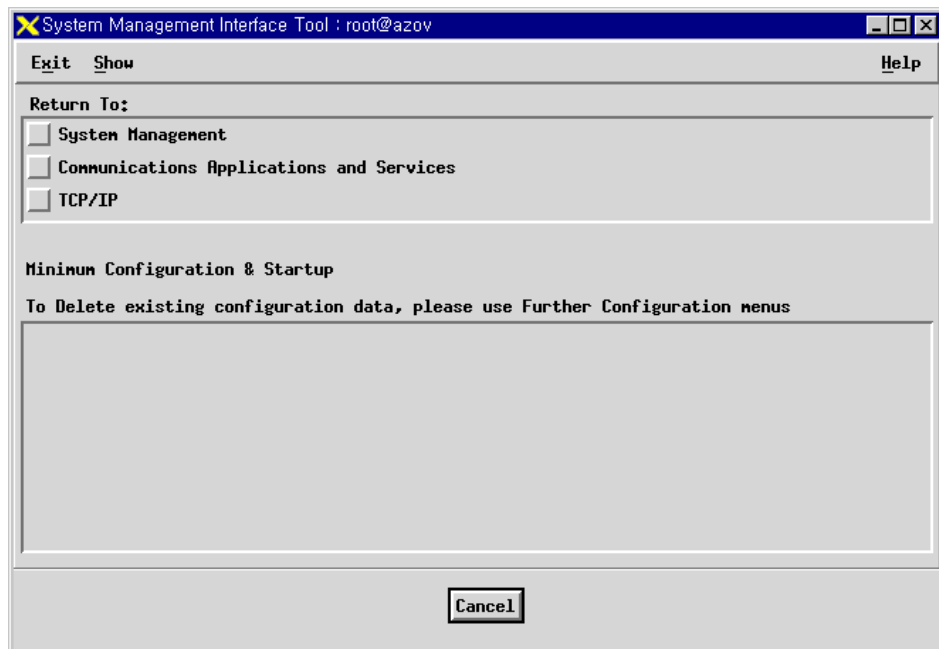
System Management Interface Tool : root@azov

Exit Show Help

Return To:

System Management

Communications Applications and Services

TCP/IP

Minimum Configuration & Startup

To Delete existing configuration data, please use Further Configuration menus

Cancel